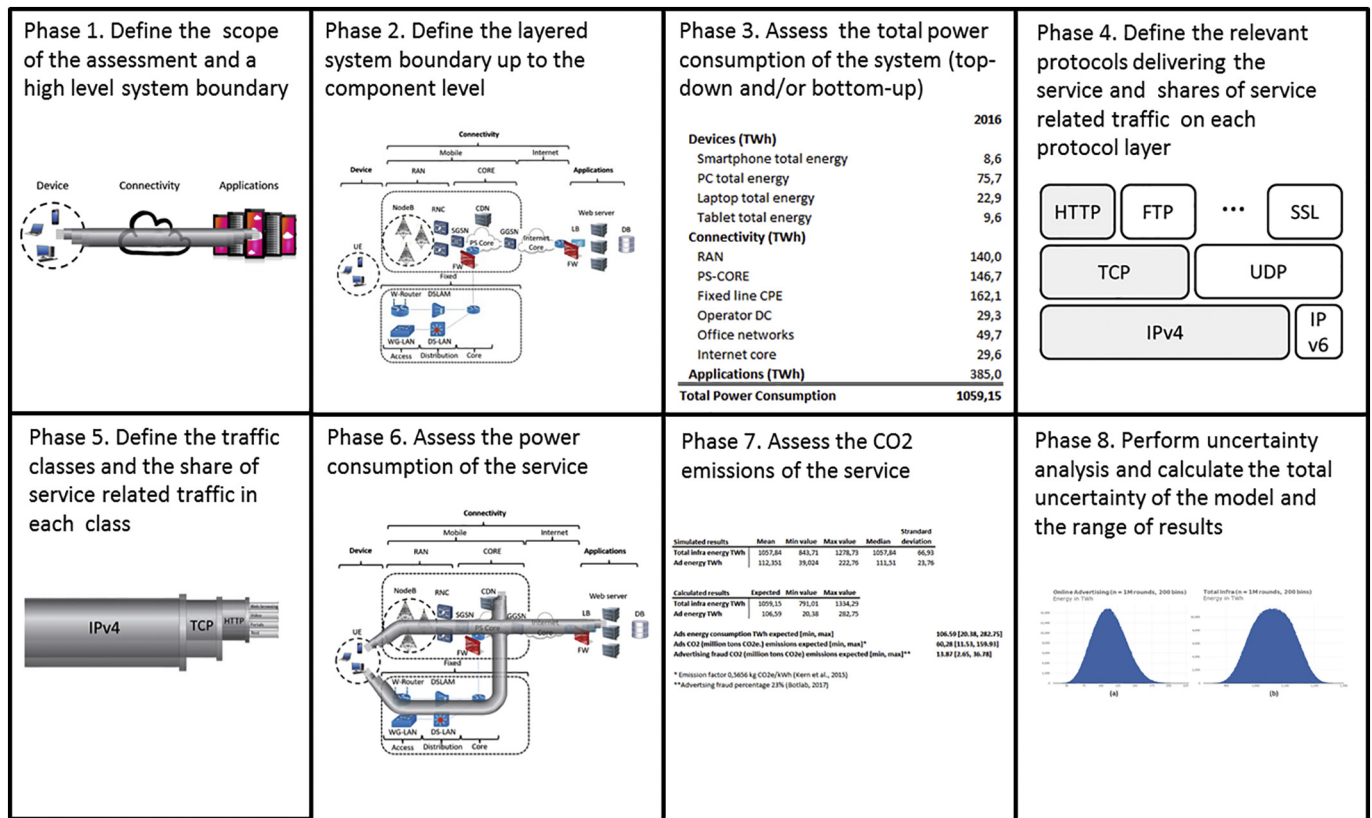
Phase 1. Define the scope of the assessment and a high level system boundary

Device Connectivity Applications

Phase 2. Define the layered system boundary up to the component level

Connectivity
Mobile Internet
Device RAN CORE Applications
NodeB RNC CDN
SGSN GGSN Web server
PS Core Internet Core
LB DB
UE FW FW
Fixed
W-Router DSLAM
WG-LAN DS-LAN
Access Distribution Core

Phase 3. Assess the total power consumption of the system (top-down and/or bottom-up)

| | 2016 |
|---|---|
| Devices (TWh) | |
| Smartphone total energy | 8,6 |
| PC total energy | 75,7 |
| Laptop total energy | 22,9 |
| Tablet total energy | 9,6 |
| Connectivity (TWh) | |
| RAN | 140,0 |
| PS-CORE | 146,7 |
| Fixed line CPE | 162,1 |
| Operator DC | 29,3 |
| Office networks | 49,7 |
| Internet core | 29,6 |
| Applications (TWh) | 385,0 |
| Total Power Consumption | 1059,15 |

Phase 4. Define the relevant protocols delivering the service and shares of service related traffic on each protocol layer

HTTP FTP ••• SSL
TCP UDP
IPv4 IP v6

Phase 5. Define the traffic classes and the share of service related traffic in each class

IPv4 TCP HTTP

Phase 6. Assess the power consumption of the service

Connectivity
Mobile Internet
Device RAN CORE Applications
NodeB RNC CDN
SGSN GGSN Web server
PS Core
LB DB
UE FW FW
Fixed
W-Router DSLAM
WG-LAN DS-LAN
Access Distribution Core

Phase 7. Assess the CO2 emissions of the service

| Simulated results | Mean | Min value | Max value | Median | Strandard deviation |
|---|---|---|---|---|---|
| Total infra energy TWh | 1057,84 | 843,71 | 1278,73 | 1057,84 | 66,93 |
| Ad energy TWh | 112,351 | 39,024 | 222,76 | 111,51 | 23,76 |

| Calculated results | Expected | Min value | Max value |
|---|---|---|---|
| Total infra energy TWh | 1059,15 | 791,01 | 1334,29 |
| Ad energy TWh | 106,59 | 20,38 | 282,75 |

Ads energy consumption TWh expected [min, max] 106.59 [20.38, 282.75]
Ads CO2 (million tons CO2e) emissions expected [min, max]* 60,28 [11.53, 159.91]
Advertising fraud CO2 (million tons CO2e) emissions expected [min, max]** 13.87 [2.65, 36.78]

* Emission factor 0,5656 kg CO2e/kWh (Kern et al., 2015)
**Advertsing fraud percentage 23% (Botlab, 2017)

Phase 8. Perform uncertainty analysis and calculate the total uncertainty of the model and the range of results

Online Advertising (n = 1M rounds, 200 bins)
Energy in TWh
(a)

Total Infra (n = 1M rounds, 200 bins)
Energy in TWh
(b)